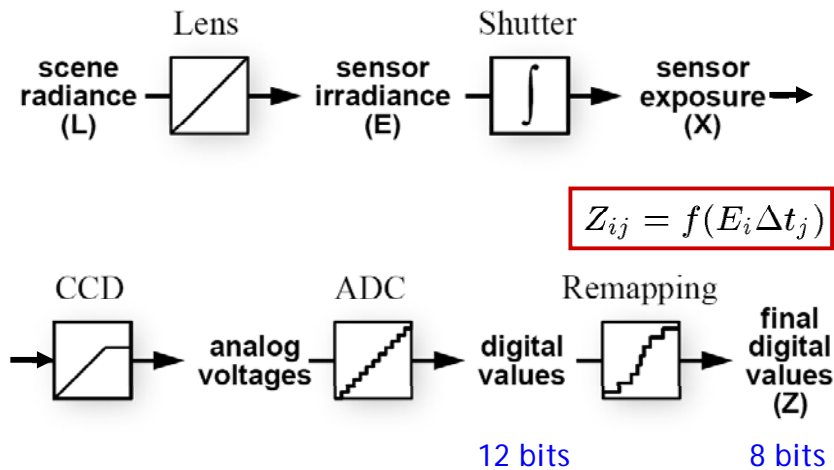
Lens

Shutter

scene radiance (L)

sensor irradiance (E)

$\int$

sensor exposure (X)

$Z_{ij} = f(E_i \Delta t_j)$

CCD

ADC

Remapping

analog voltages

digital values

final digital values (Z)

12 bits

8 bits